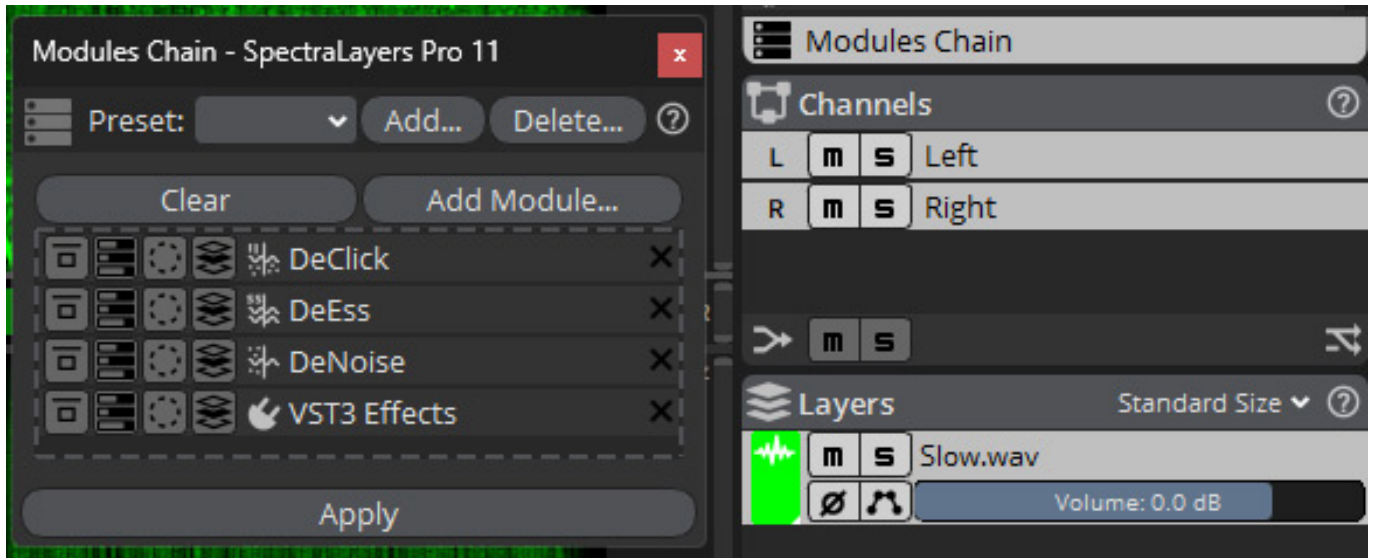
Modules Chain - SpectraLayers Pro 11

x

Preset: Add... Delete... ?

Clear

Add Module...

DeClick

DeEss

DeNoise

VST3 Effects

Apply

Modules Chain

Channels ?

L M S Left

R M S Right

M S

Layers Standard Size ?

M S Slow.wav

Ø

Volume: 0.0 dB